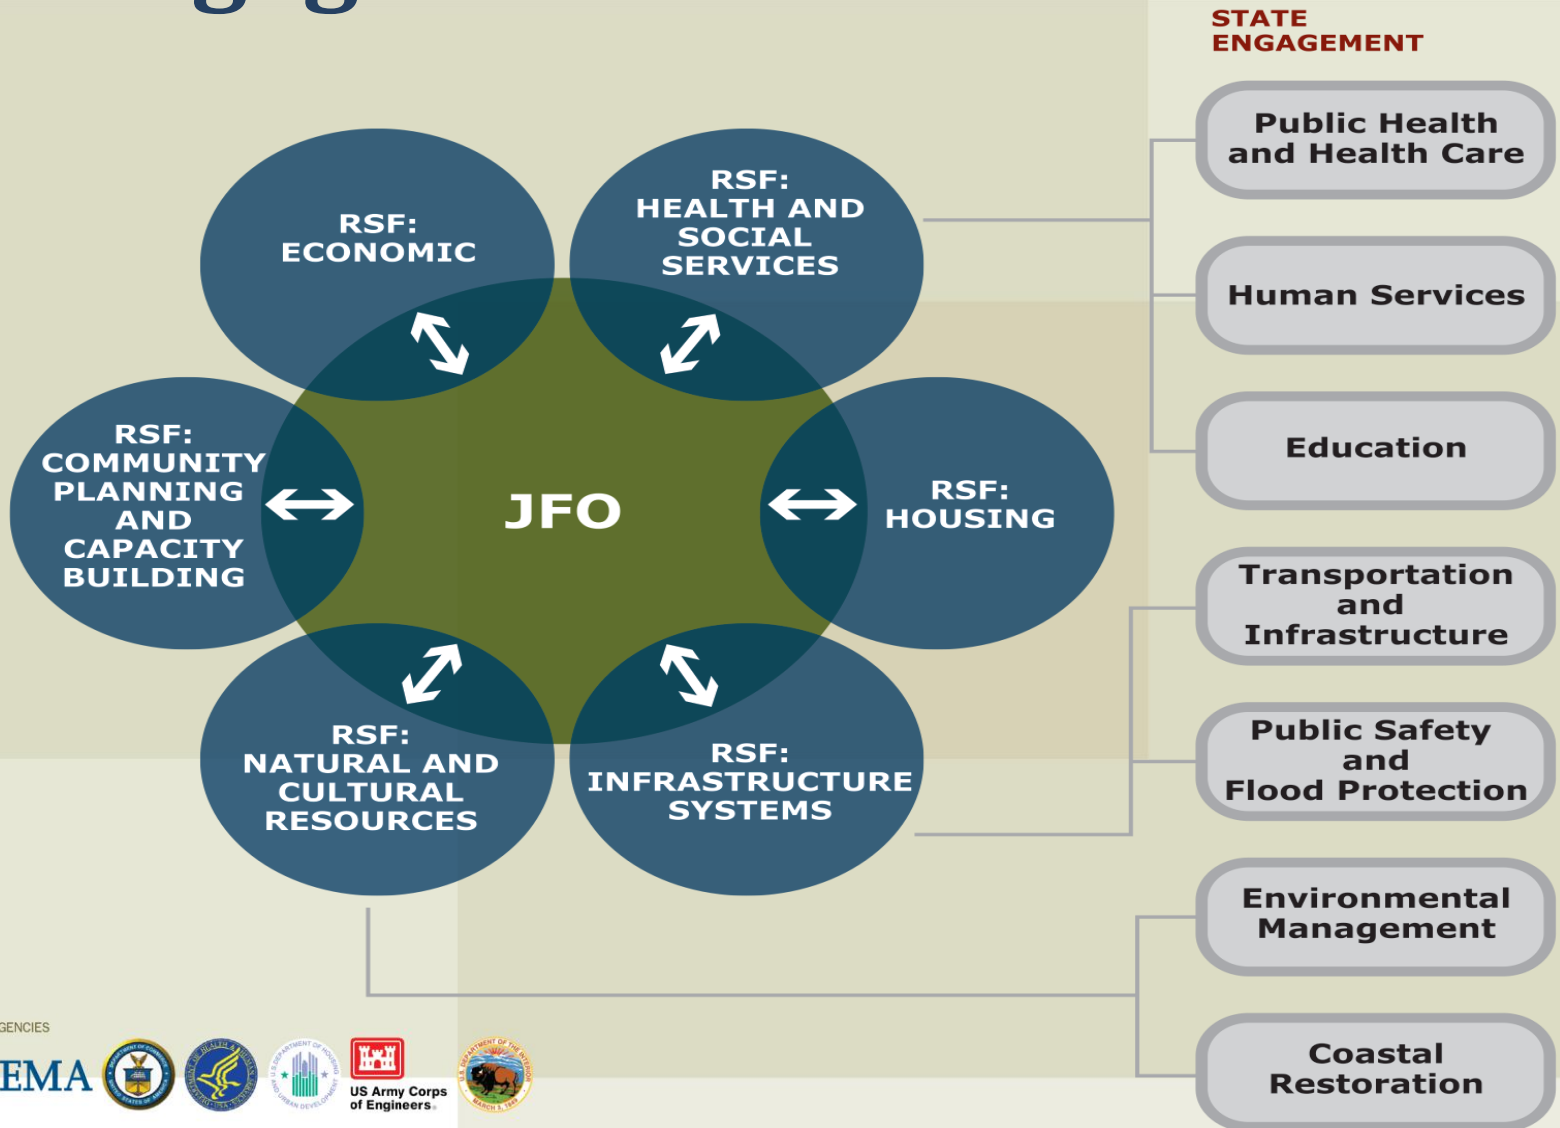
STATE ENGAGEMENT

RSF: ECONOMIC

RSF: HEALTH AND SOCIAL SERVICES

RSF: COMMUNITY PLANNING AND CAPACITY BUILDING

JFO

RSF: HOUSING

RSF: NATURAL AND CULTURAL RESOURCES

RSF: INFRASTRUCTURE SYSTEMS

Public Health and Health Care

Human Services

Education

Transportation and Infrastructure

Public Safety and Flood Protection

Environmental Management

Coastal Restoration

GENCIES

EMA

US Army Corps of Engineers